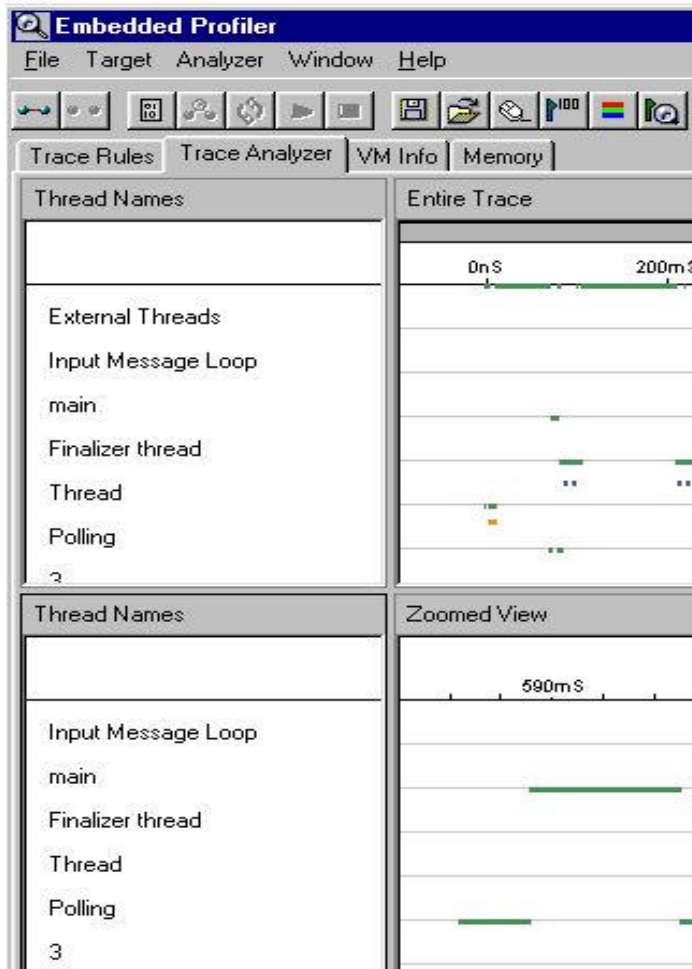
Embedded Profiler
File Target Analyzer Window Help

Trace Rules | Trace Analyzer | VM Info | Memory

| Thread Names | Entire Trace |
|---|---|
| | 0nS 200m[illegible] |
| External Threads | |
| Input Message Loop | |
| main | |
| Finalizer thread | |
| Thread | |
| Polling | |
| 3 | |

| Thread Names | Zoomed View |
|---|---|
| | 590mS |
| Input Message Loop | |
| main | |
| Finalizer thread | |
| Thread | |
| Polling | |
| 3 | |